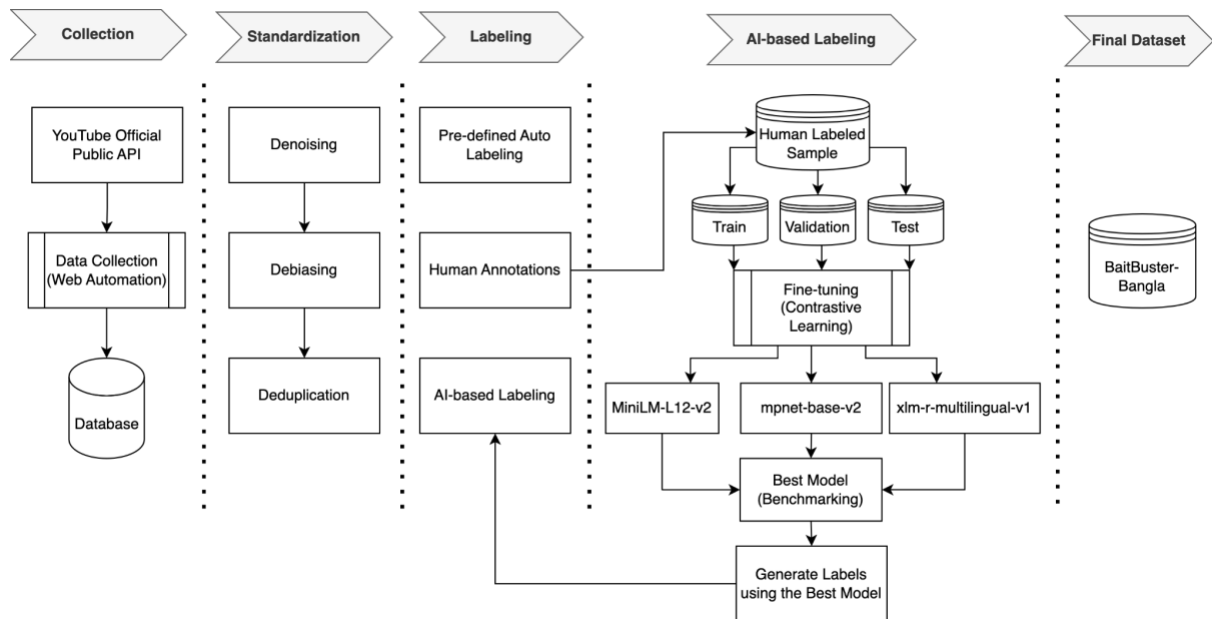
Collection

YouTube Official Public API

Data Collection (Web Automation)

Database

Standardization

Denoising

Debiasing

Deduplication

Labeling

Pre-defined Auto Labeling

Human Annotations

AI-based Labeling

AI-based Labeling

Human Labeled Sample

Train

Validation

Test

Fine-tuning (Contrastive Learning)

MiniLM-L12-v2

mpnet-base-v2

xlm-r-multilingual-v1

Best Model (Benchmarking)

Generate Labels using the Best Model

Final Dataset

BaitBuster-Bangla